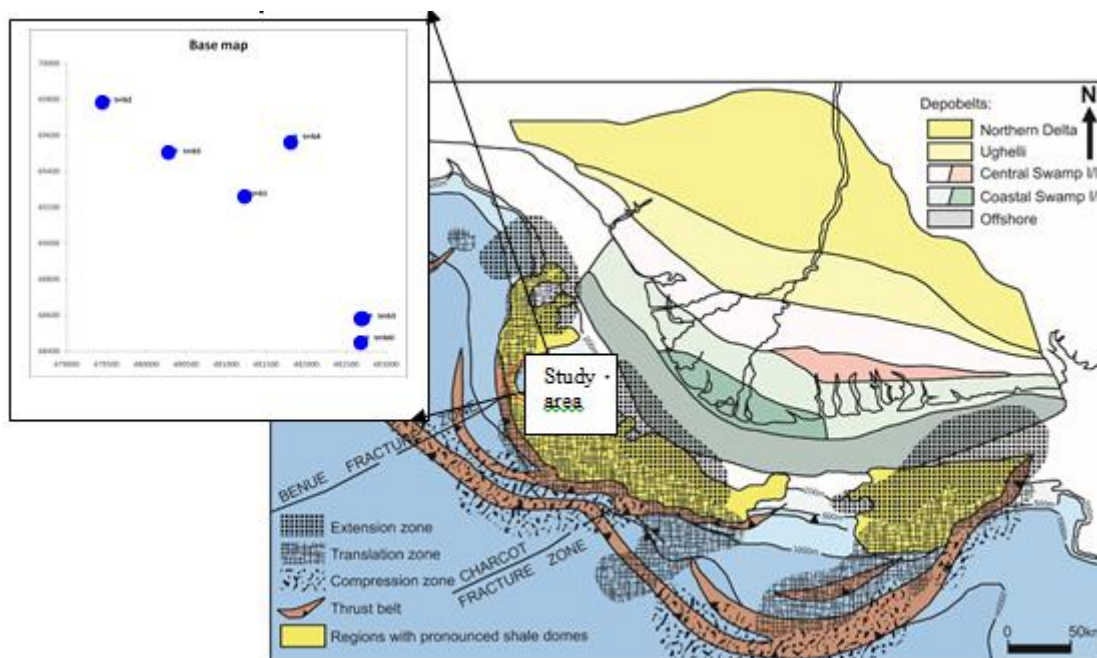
Base map

70000
69800
69600
69400
69200
69000
68800
68600
68400

Well2
Well3
Well4
Well1
Well5
Well6

479000 479500 480000 480500 481000 481500 482000 482500 483000

Study area

Depobelts:
Northern Delta
Ughelli
Central Swamp I/
Coastal Swamp I/
Offshore

N

BENUE FRACTURE
CHARCOT FRACTURE ZONE

Extension zone
Translation zone
Compression zone
Thrust belt
Regions with pronounced shale domes

0 50km